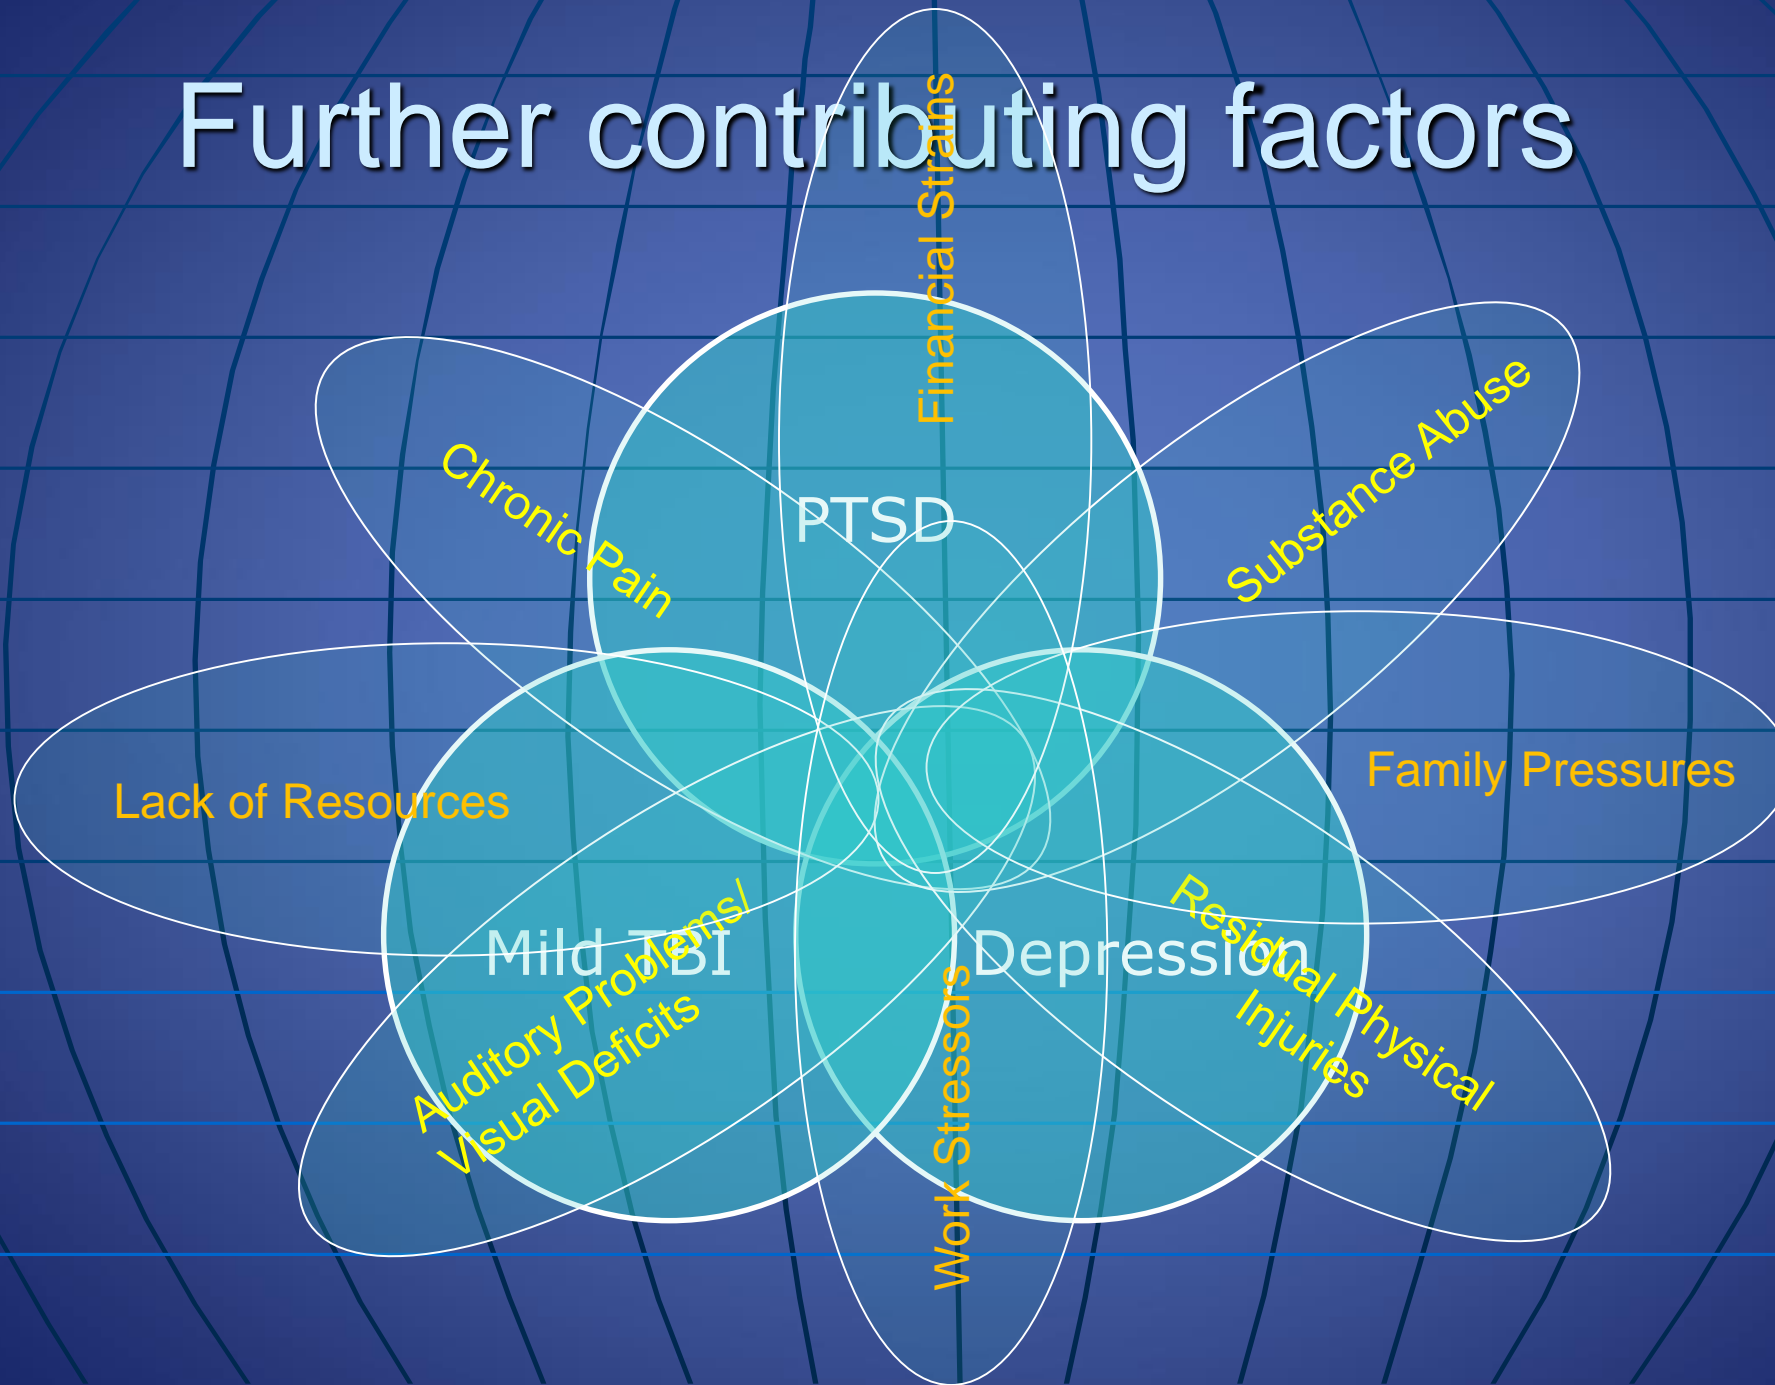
Further contributing factors

Financial Strains

PTSD

Chronic Pain

Substance Abuse

Lack of Resources

Family Pressures

Mild TBI

Depression

Auditory Problems/ Visual Deficits

Work Stressors

Residual Physical Injuries